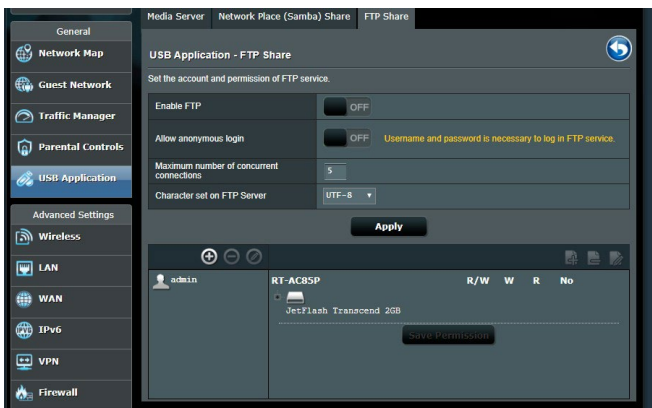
General

Network Map

Guest Network

Traffic Manager

Parental Controls

USB Application

Advanced Settings

Wireless

LAN

WAN

IPv6

VPN

Firewall

Media Server | Network Place (Samba) Share | FTP Share

USB Application - FTP Share

Set the account and permission of FTP service.

| Enable FTP | OFF |
|---|---|
| Allow anonymous login | OFF Username and password is necessary to log in FTP service. |
| Maximum number of concurrent connections | 5 |
| Character set on FTP Server | UTF-8 |

Apply

admin

RT-AC85P R/W W R No

JetFlash Transcend 2GB

Save Permission